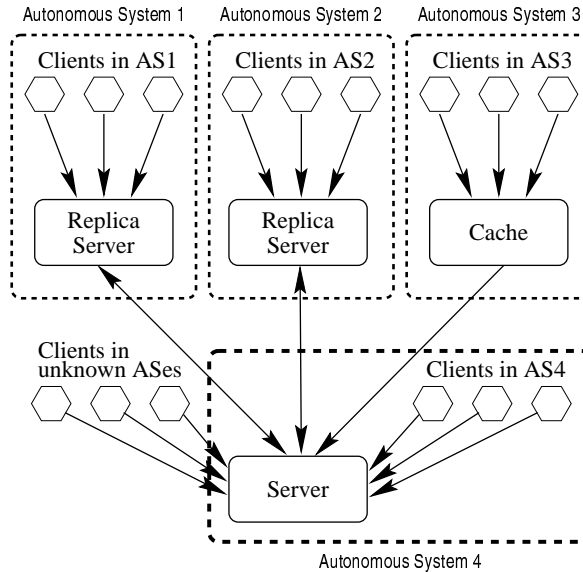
Autonomous System 1
Clients in AS1
Replica Server

Autonomous System 2
Clients in AS2
Replica Server

Autonomous System 3
Clients in AS3
Cache

Clients in unknown ASes

Clients in AS4

Server

Autonomous System 4